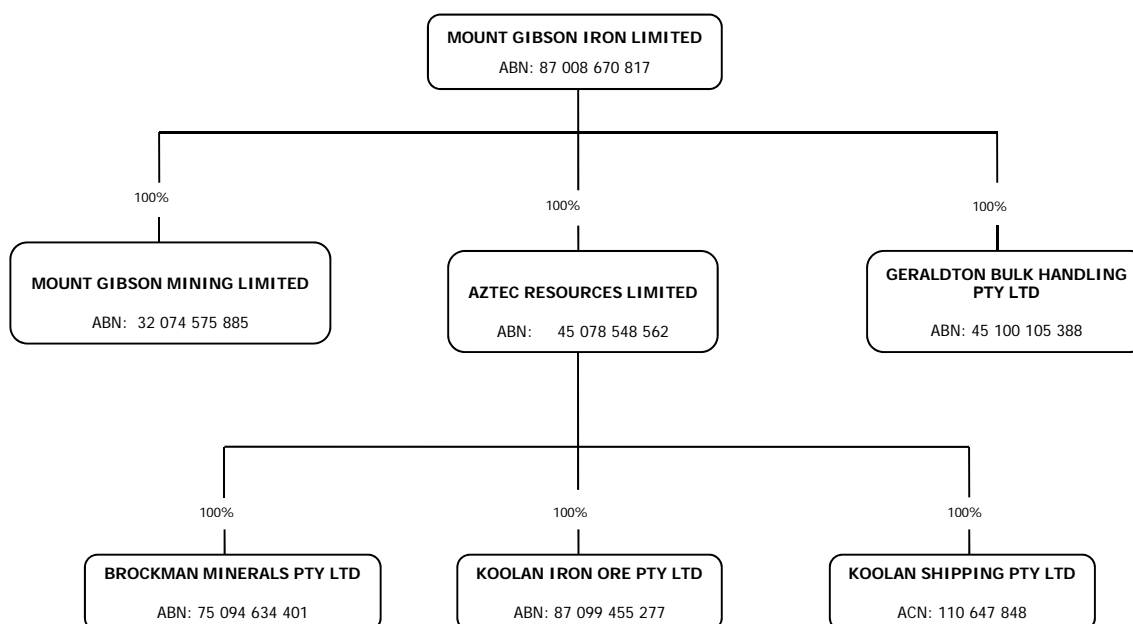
MOUNT GIBSON IRON LIMITED
ABN: 87 008 670 817

100%

MOUNT GIBSON MINING LIMITED
ABN: 32 074 575 885

100%

AZTEC RESOURCES LIMITED
ABN: 45 078 548 562

100%

GERALDTON BULK HANDLING PTY LTD
ABN: 45 100 105 388

100%

BROCKMAN MINERALS PTY LTD
ABN: 75 094 634 401

100%

KOOLAN IRON ORE PTY LTD
ABN: 87 099 455 277

100%

KOOLAN SHIPPING PTY LTD
ACN: 110 647 848